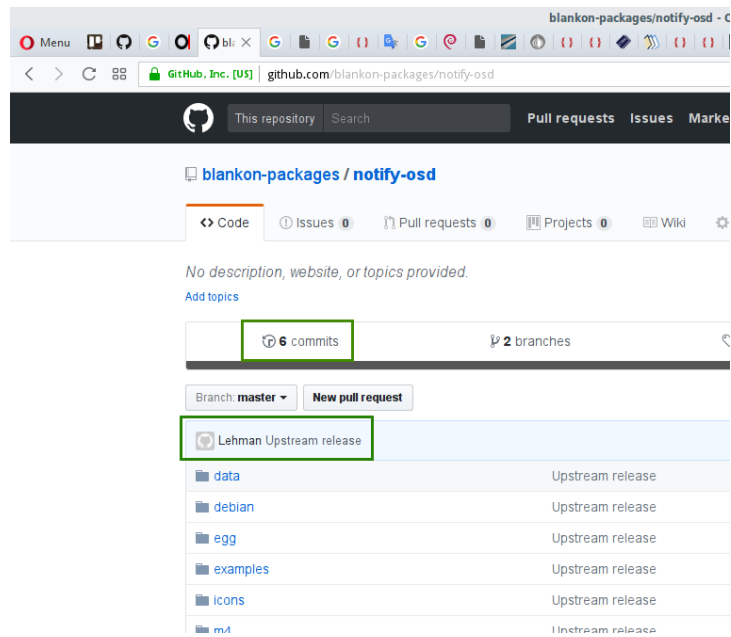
blankon-packages/notify-osd - C

Menu | bl

GitHub, Inc. [US] | github.com/blankon-packages/notify-osd

This repository | Search

Pull requests Issues Marke

blankon-packages / notify-osd

Code | Issues 0 | Pull requests 0 | Projects 0 | Wiki

No description, website, or topics provided.

Add topics

6 commits | 2 branches

Branch: master | New pull request

Lehman Upstream release

| | |
|---|---|
| data | Upstream release |
| debian | Upstream release |
| egg | Upstream release |
| examples | Upstream release |
| icons | Upstream release |
| m4 | Upstream release |